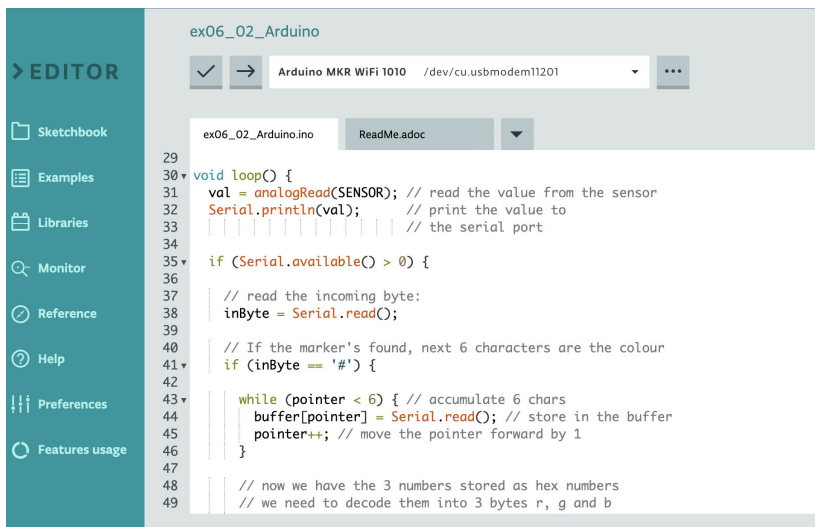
ex06_02_Arduino

> EDITOR

Arduino MKR WiFi 1010 /dev/cu.usbmodem11201

...

Sketchbook

Examples

Libraries

Monitor

Reference

Help

Preferences

Features usage

ex06_02_Arduino.ino

ReadMe.adoc

```
29
30 void loop() {
31   val = analogRead(SENSOR); // read the value from the sensor
32   Serial.println(val);       // print the value to
33                              // the serial port
34
35   if (Serial.available() > 0) {
36
37     // read the incoming byte:
38     inByte = Serial.read();
39
40     // If the marker's found, next 6 characters are the colour
41     if (inByte == '#') {
42
43       while (pointer < 6) { // accumulate 6 chars
44         buffer[pointer] = Serial.read(); // store in the buffer
45         pointer++; // move the pointer forward by 1
46       }
47
48       // now we have the 3 numbers stored as hex numbers
49       // we need to decode them into 3 bytes r, g and b
```